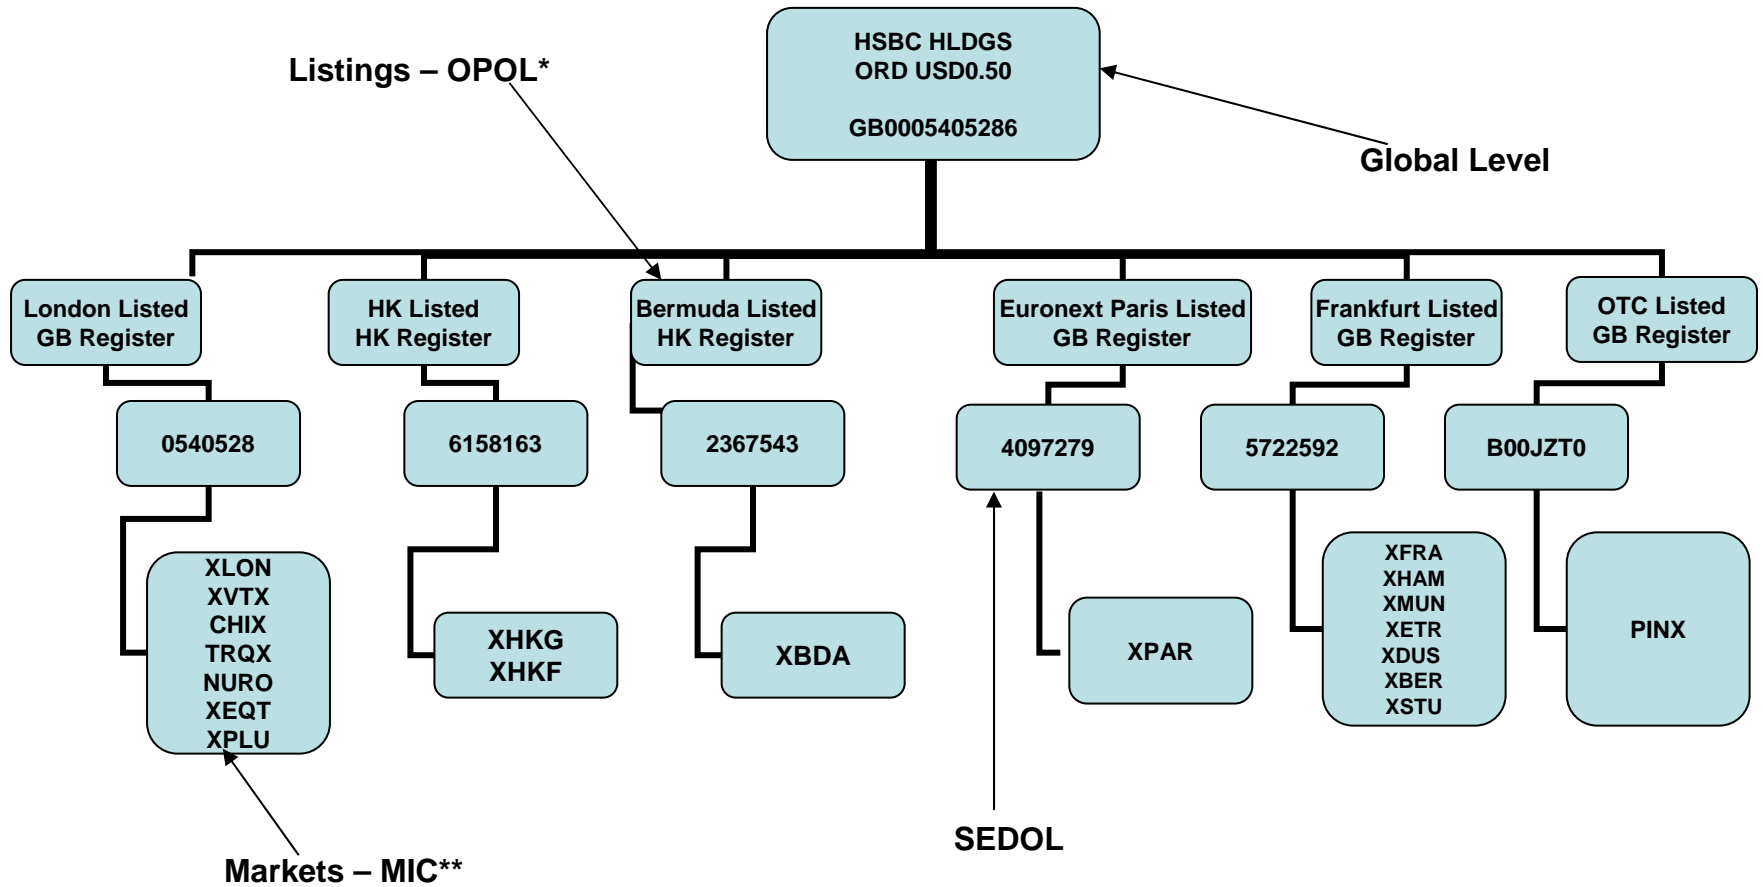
HSBC HLDGS
ORD USD0.50

GB0005405286

Listings – OPOL*

Global Level

London Listed
GB Register

HK Listed
HK Register

Bermuda Listed
HK Register

Euronext Paris Listed
GB Register

Frankfurt Listed
GB Register

OTC Listed
GB Register

0540528

6158163

2367543

4097279

5722592

B00JZT0

XLON
XVTX
CHIX
TRQX
NURO
XEQT
XPLU

XHKG
XHKF

XBDA

XPAR

XFRA
XHAM
XMUN
XETR
XDUS
XBER
XSTU

PINX

SEDOL

Markets – MIC**